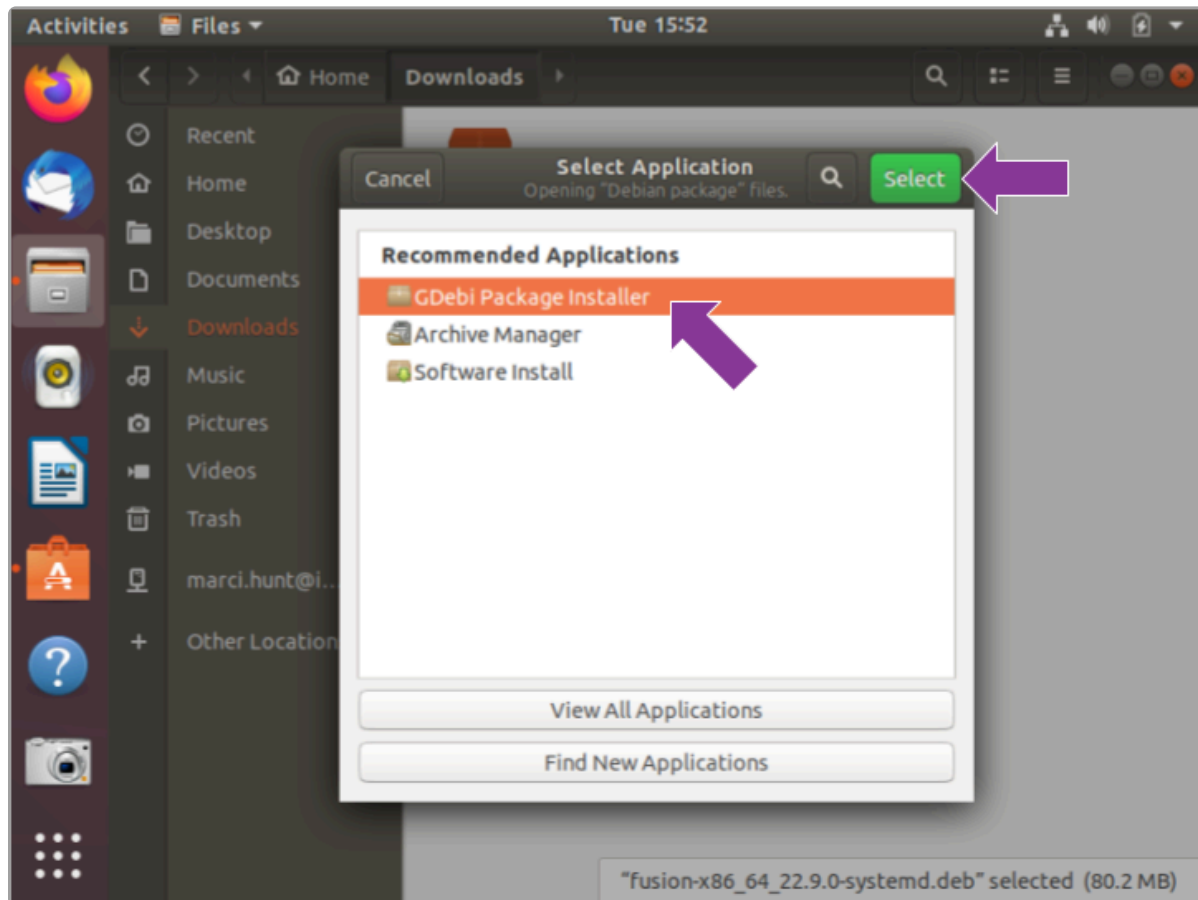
Activities Files Tue 15:52

Home Downloads

Recent
Home
Desktop
Documents
Downloads
Music
Pictures
Videos
Trash
marci.hunt@i...
Other Location

Cancel
Select Application
Opening "Debian package" files.
Select

Recommended Applications
GDebi Package Installer
Archive Manager
Software Install

View All Applications
Find New Applications

"fusion-x86_64_22.9.0-systemd.deb" selected (80.2 MB)